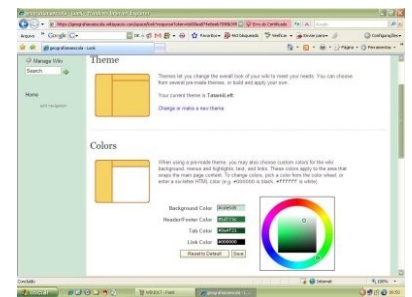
Manage Wiki
Search
Home
add navigation

Theme

Themes let you change the overall look of your wiki to meet your needs. You can choose from several pre-made themes, or build and apply your own.

Your current theme is TabsonLeft

Change or make a new theme

Colors

When using a pre-made theme, you may also choose custom colors for the wiki background, menus and highlights, text, and links. These colors apply to the area that wraps the main page content. To change colors, pick a color from the color wheel, or enter a six-letter HTML color (e.g. #000000 is black, #FFFFFF is white).

Background Color
Header/Footer Color
Tab Color
Link Color
Reset to Default
Save

Concluído
Internet
100%